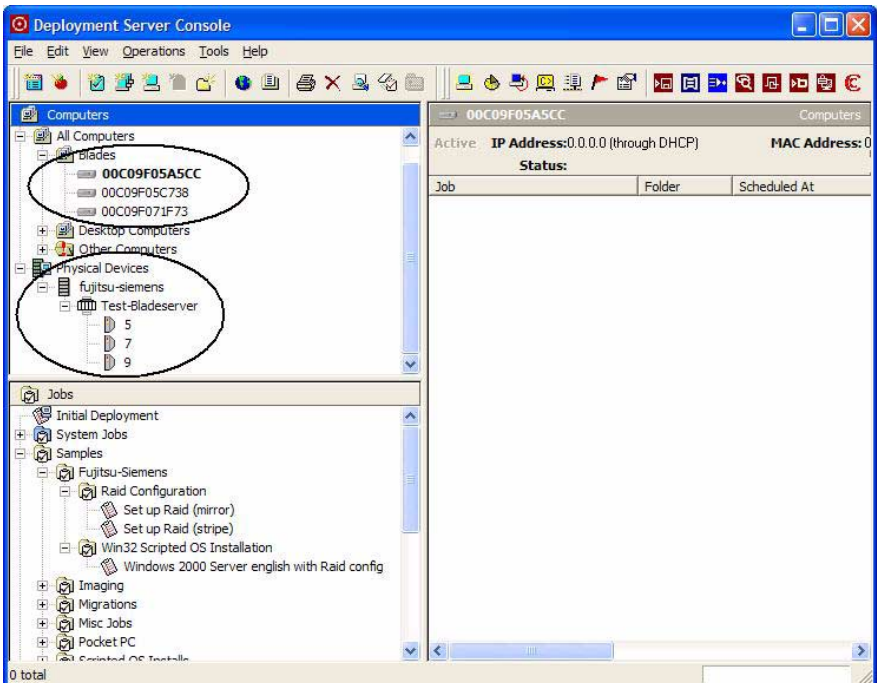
Deployment Server Console

File Edit View Operations Tools Help

Computers

All Computers
Blades
00C09F05A5CC
00C09F05C738
00C09F071F73
Desktop Computers
Other Computers
Physical Devices
fujitsu-siemens
Test-Bladeserver
5
7
9

00C09F05A5CC
Computers
Active IP Address: 0.0.0.0 (through DHCP)
MAC Address: 0
Status:

| Job | Folder | Scheduled At |
|---|---|---|

Jobs
Initial Deployment
System Jobs
Samples
Fujitsu-Siemens
Raid Configuration
Set up Raid (mirror)
Set up Raid (stripe)
Win32 Scripted OS Installation
Windows 2000 Server english with Raid config
Imaging
Migrations
Misc Jobs
Pocket PC
Scripted OS Installs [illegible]

0 total